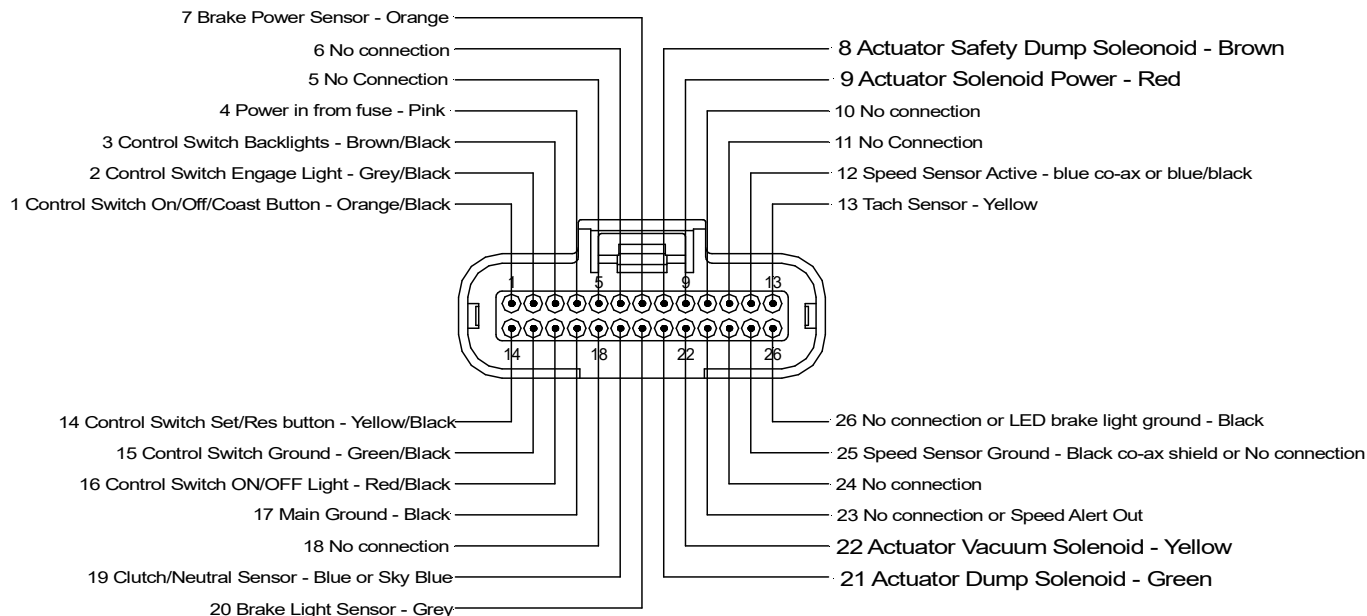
7 Brake Power Sensor - Orange
6 No connection
5 No Connection
4 Power in from fuse - Pink
3 Control Switch Backlights - Brown/Black
2 Control Switch Engage Light - Grey/Black
1 Control Switch On/Off/Coast Button - Orange/Black

8 Actuator Safety Dump Soleonoid - Brown
9 Actuator Solenoid Power - Red
10 No connection
11 No Connection
12 Speed Sensor Active - blue co-ax or blue/black
13 Tach Sensor - Yellow

1
5
9
13
14
18
22
26

14 Control Switch Set/Res button - Yellow/Black
15 Control Switch Ground - Green/Black
16 Control Switch ON/OFF Light - Red/Black
17 Main Ground - Black
18 No connection
19 Clutch/Neutral Sensor - Blue or Sky Blue
20 Brake Light Sensor - Grey

26 No connection or LED brake light ground - Black
25 Speed Sensor Ground - Black co-ax shield or No connection
24 No connection
23 No connection or Speed Alert Out
22 Actuator Vacuum Solenoid - Yellow
21 Actuator Dump Solenoid - Green